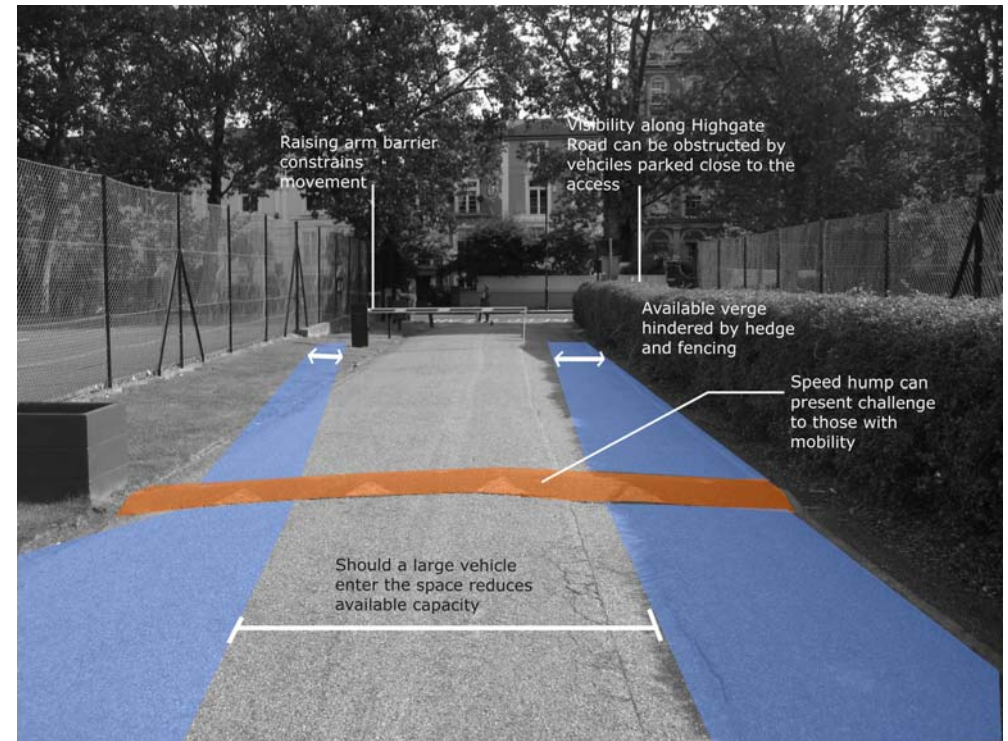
Raising arm barrier constrains movement

Visibility along Highgate Road can be obstructed by vehciles parked close to the access

Available verge hindered by hedge and fencing

Speed hump can present challenge to those with mobility

Should a large vehicle enter the space reduces available capacity